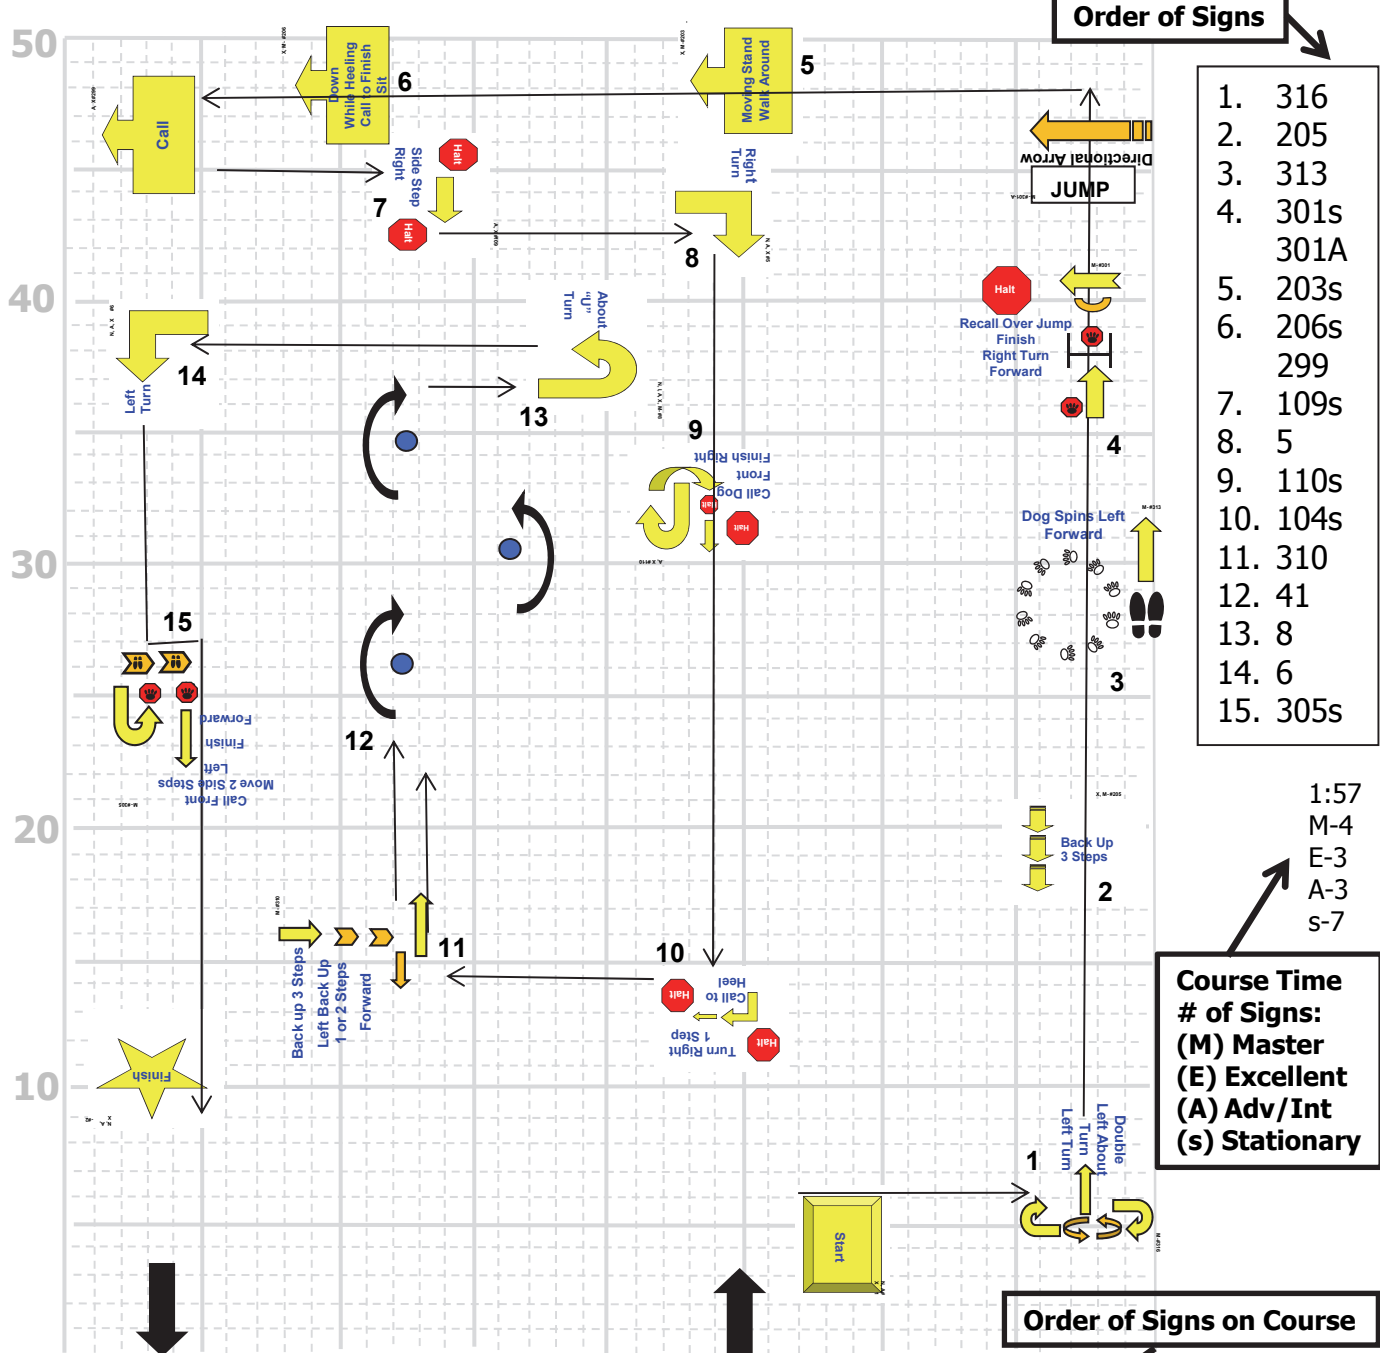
Order of Signs

1. 316
2. 205
3. 313
4. 301s
301A
5. 203s
6. 206s
299
7. 109s
8. 5
9. 110s
10. 104s
11. 310
12. 41
13. 8
14. 6
15. 305s

1:57
M-4
E-3
A-3
s-7

Course Time
# of Signs:
(M) Master
(E) Excellent
(A) Adv/Int
(s) Stationary

Order of Signs on Course

50
40
30
20
10

Call
Down While Heeling Call to Finish Sit
6
Moving Stand Walk Around
5
Directional Arrow
JUMP
Side Step Right
Halt
7
Halt
Right Turn
8
Halt
Recall Over Jump Finish Right Turn Forward
4
About "U" Turn
13
Left Turn
14
9
Finish Right
Front
Call Dog
Halt
Halt
Dog Spins Left Forward
3
15
12
Forward
Finish
Left
Move 2 Side Steps
Call Front
Back Up 3 Steps
2
Back up 3 Steps
Left Back Up 1 or 2 Steps
Forward
11
10
Heel
Call to
Halt
1 Step
Turn Right
Halt
Finish
Left Turn
Double Left About Turn
1
Start